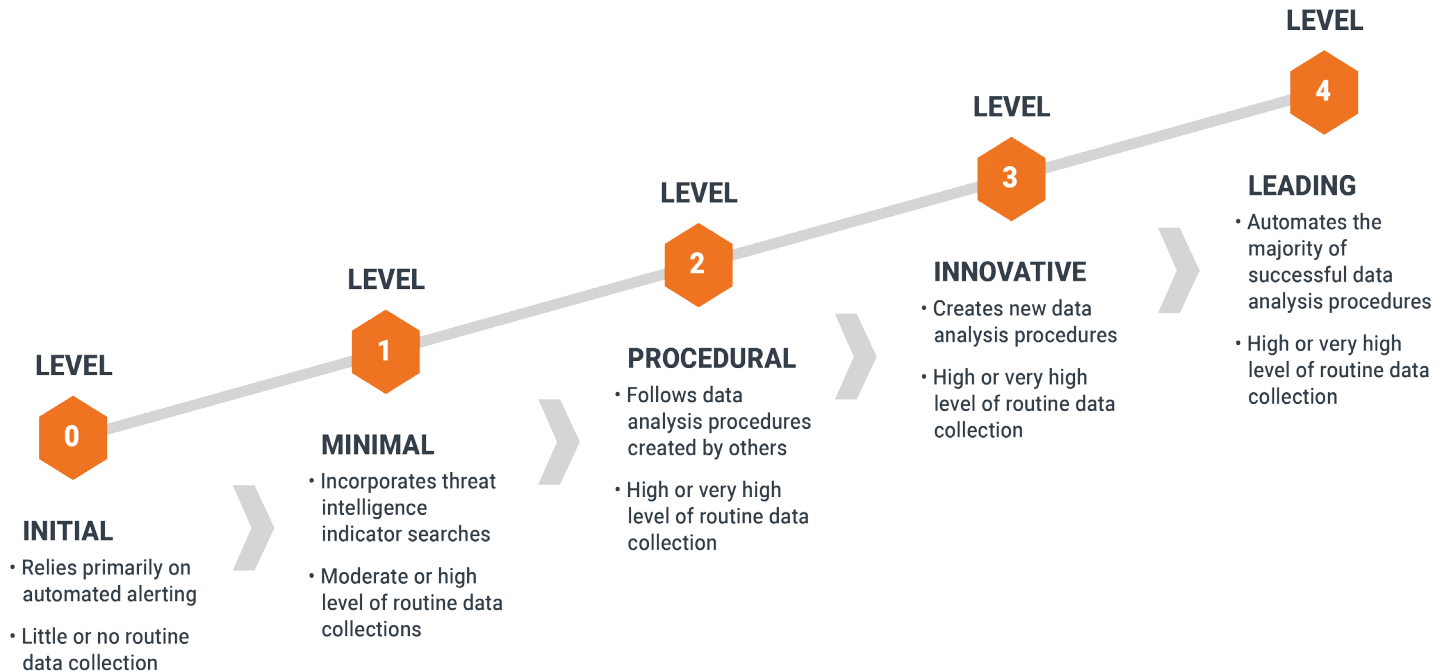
LEVEL
0
INITIAL
• Relies primarily on automated alerting
• Little or no routine data collection

LEVEL
1
MINIMAL
• Incorporates threat intelligence indicator searches
• Moderate or high level of routine data collections

LEVEL
2
PROCEDURAL
• Follows data analysis procedures created by others
• High or very high level of routine data collection

LEVEL
3
INNOVATIVE
• Creates new data analysis procedures
• High or very high level of routine data collection

LEVEL
4
LEADING
• Automates the majority of successful data analysis procedures
• High or very high level of routine data collection